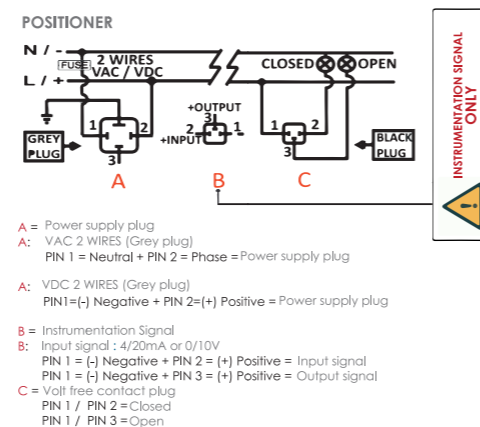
POSITIONER

N / -
L / +
FUSE
2 WIRES
VAC / VDC
CLOSED
OPEN
+OUTPUT
3
2
1
+INPUT
1
2
3
GREY PLUG
1
2
3
BLACK PLUG
A
B
C

INSTRUMENTATION SIGNAL ONLY

A = Power supply plug
A: VAC 2 WIRES (Grey plug)
PIN 1 = Neutral + PIN 2 = Phase = Power supply plug

A: VDC 2 WIRES (Grey plug)
PIN1=(-) Negative + PIN 2=(+) Positive = Power supply plug

B = Instrumentation Signal
B: Input signal : 4/20mA or 0/10V
PIN 1 = (-) Negative + PIN 2 = (+) Positive = Input signal
PIN 1 = (-) Negative + PIN 3 = (+) Positive = Output signal
C = Volt free contact plug
PIN 1 / PIN 2 = Closed
PIN 1 / PIN 3 = Open